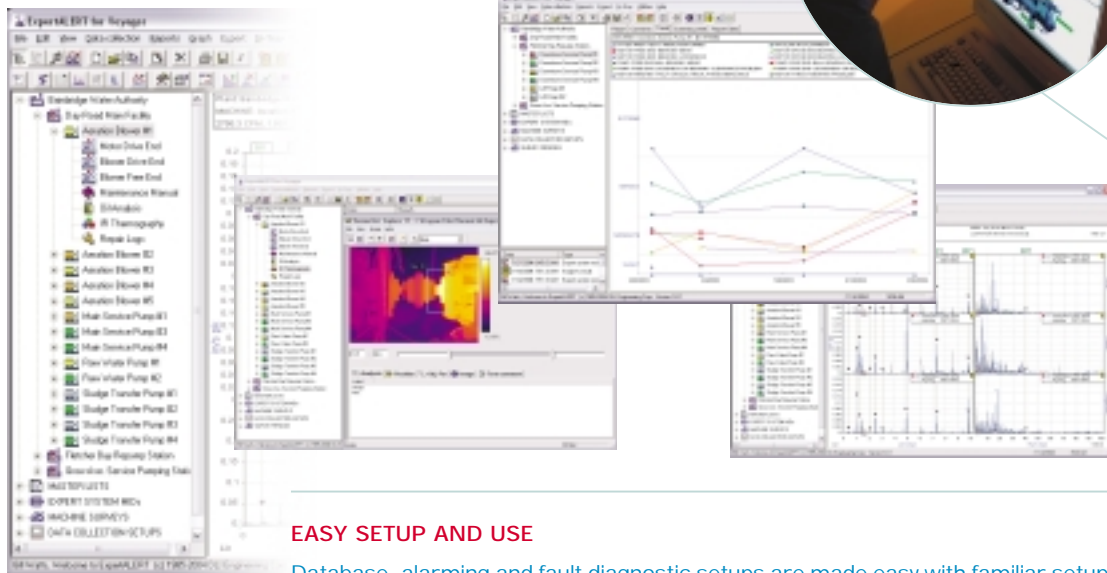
ExpertALERT for Voyager

File Edit View Data collection Reports Graph Expert

Bainbridge Water Authority
Bay Road Main Facility
Aeration Blower #1
Motor Drive End
Blower Drive End
Blower Free End
Maintenance Manual
Oil Analysis
IR Thermography
Repair Logs
Aeration Blower #2
Aeration Blower #3
Aeration Blower #4
Aeration Blower #5
Main Service Pump #1
Main Service Pump #3
Main Service Pump #4
Raw Waste Pump #1
Raw Waste Pump #2
Sludge Transfer Pump #1
Sludge Transfer Pump #2
Sludge Transfer Pump #3
Sludge Transfer Pump #4
Fletcher Bay Repump Station
Beaverton Service Pumping Stati
MASTER LISTS
EXPERT SYSTEM MIDs
MACHINE SURVEYS
DATA COLLECTION SETUPS

EASY SETUP AND USE

Database, alarming and fault diagnostic setups are made easy with familiar setup